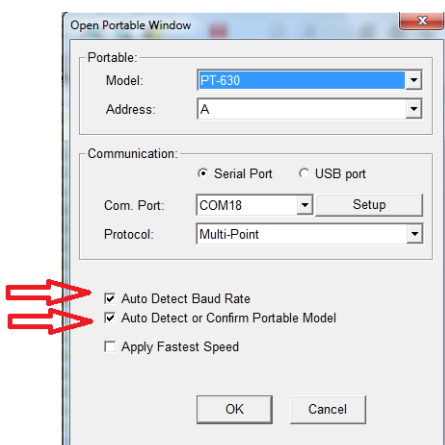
Open Portable Window

Portable:

Model: PT-630

Address: A

Communication:

Serial Port USB port

Com. Port: COM18 Setup

Protocol: Multi-Point

Auto Detect Baud Rate

Auto Detect or Confirm Portable Model

Apply Fastest Speed

OK Cancel